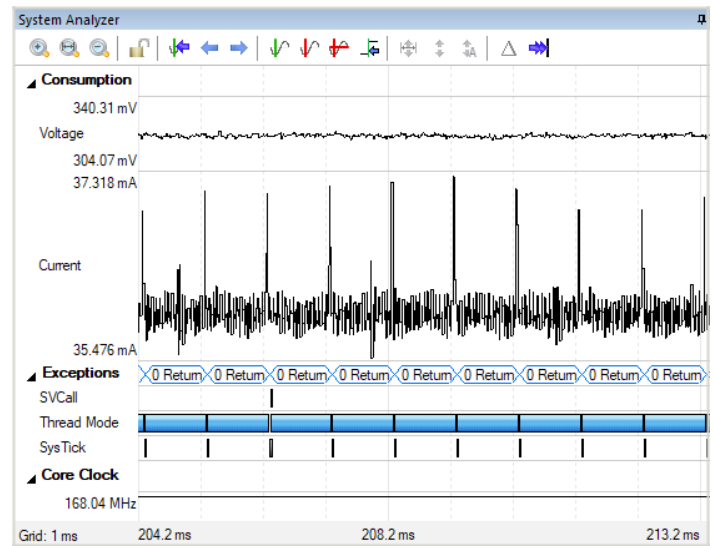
System Analyzer

Consumption
340.31 mV
Voltage
304.07 mV
37.318 mA
Current
35.476 mA

Exceptions
0 Return 0 Return 0 Return 0 Return 0 Return 0 Return 0 Return 0 Return 0 Return
SVCall
Thread Mode
SysTick

Core Clock
168.04 MHz

Grid: 1 ms
204.2 ms
208.2 ms
213.2 ms